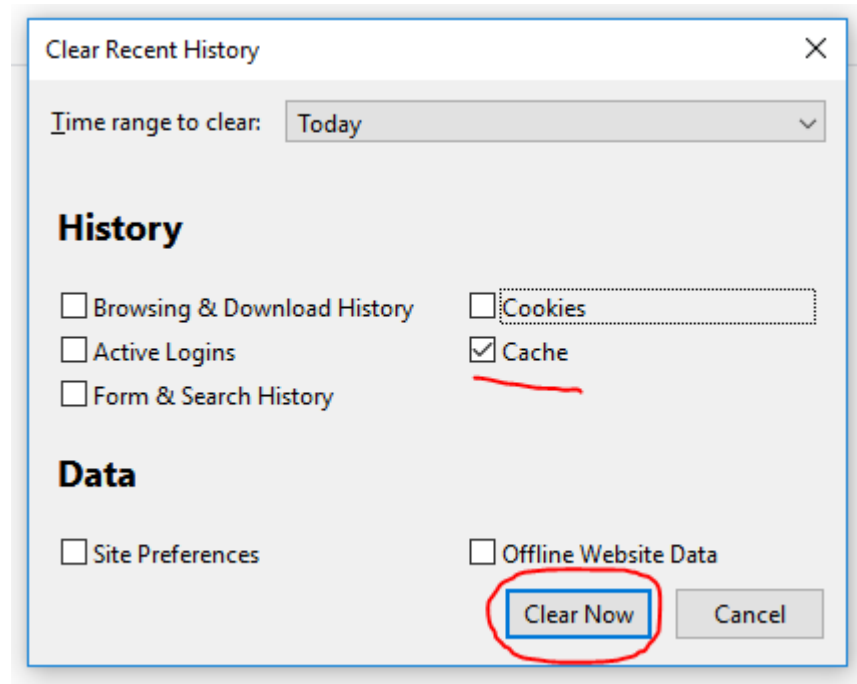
Clear Recent History

Time range to clear: Today

History

Browsing & Download History
Active Logins
Form & Search History

Cookies
Cache

Data

Site Preferences

Offline Website Data

Clear Now
Cancel